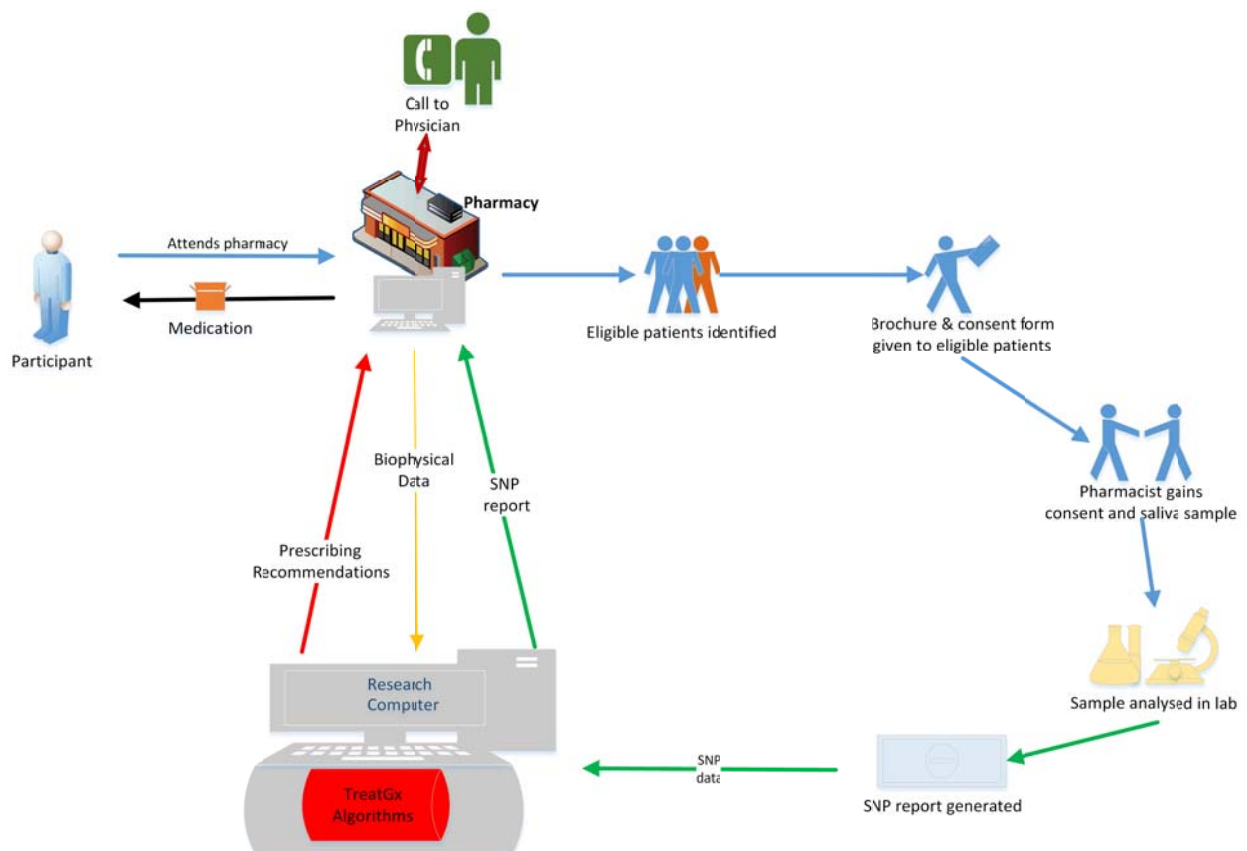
Call to Physician

Pharmacy

Attends pharmacy

Medication

Participant

Eligible patients identified

Brochure & consent form given to eligible patients

Pharmacist gains consent and saliva sample

Sample analysed in lab

SNP report generated

SNP data

Biophysical Data

SNP report

Prescribing Recommendations

Research Computer

TreatGx Algorithms